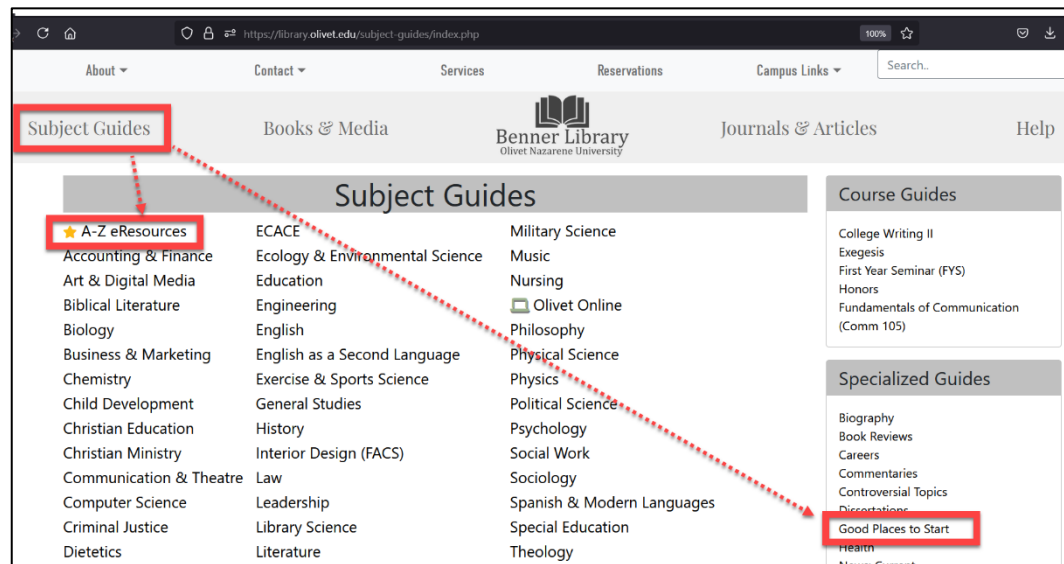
https://library.olivet.edu/subject-guides/index.php

100%

About ▾ Contact ▾ Services Reservations Campus Links ▾ Search..

Subject Guides Books & Media Benner Library Olivet Nazarene University Journals & Articles Help

Subject Guides

A-Z eResources
Accounting & Finance
Art & Digital Media
Biblical Literature
Biology
Business & Marketing
Chemistry
Child Development
Christian Education
Christian Ministry
Communication & Theatre
Computer Science
Criminal Justice
Dietetics

ECACE
Ecology & Environmental Science
Education
Engineering
English
English as a Second Language
Exercise & Sports Science
General Studies
History
Interior Design (FACS)
Law
Leadership
Library Science
Literature

Military Science
Music
Nursing
Olivet Online
Philosophy
Physical Science
Physics
Political Science
Psychology
Social Work
Sociology
Spanish & Modern Languages
Special Education
Theology

Course Guides

College Writing II
Exegesis
First Year Seminar (FYS)
Honors
Fundamentals of Communication (Comm 105)

Specialized Guides

Biography
Book Reviews
Careers
Commentaries
Controversial Topics
Dissertations
Good Places to Start
Health
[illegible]